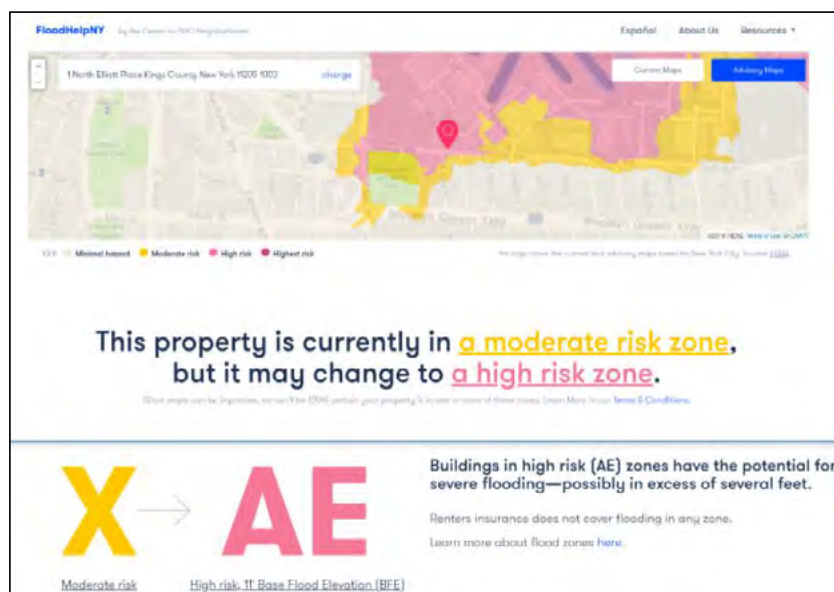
FloodHelpNY by the Center for NYC Neighborhoods

Español About Us Resources ▾

1 North Elliott Place Kings County New York 11205 1003 change

Current Maps Advisory Maps

Minimal hazard Moderate risk High risk Highest risk

This property is currently in a moderate risk zone, but it may change to a high risk zone.

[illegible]

X → AE

Moderate risk High risk, 11' Base Flood Elevation (BFE)

Buildings in high risk (AE) zones have the potential for severe flooding—possibly in excess of several feet.

Renters insurance does not cover flooding in any zone.

Learn more about flood zones here.